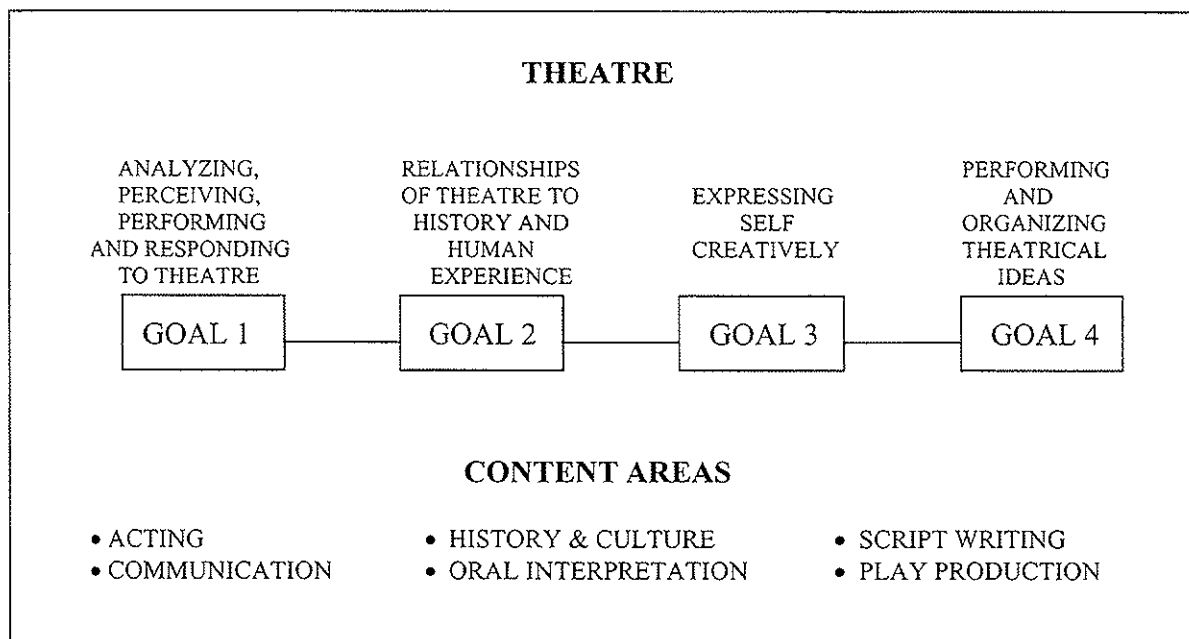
THEATRE

ANALYZING, PERCEIVING, PERFORMING AND RESPONDING TO THEATRE

GOAL 1

RELATIONSHIPS OF THEATRE TO HISTORY AND HUMAN EXPERIENCE

GOAL 2

EXPRESSING SELF CREATIVELY

GOAL 3

PERFORMING AND ORGANIZING THEATRICAL IDEAS

GOAL 4

CONTENT AREAS

• ACTING
• COMMUNICATION

• HISTORY & CULTURE
• ORAL INTERPRETATION

• SCRIPT WRITING
• PLAY PRODUCTION